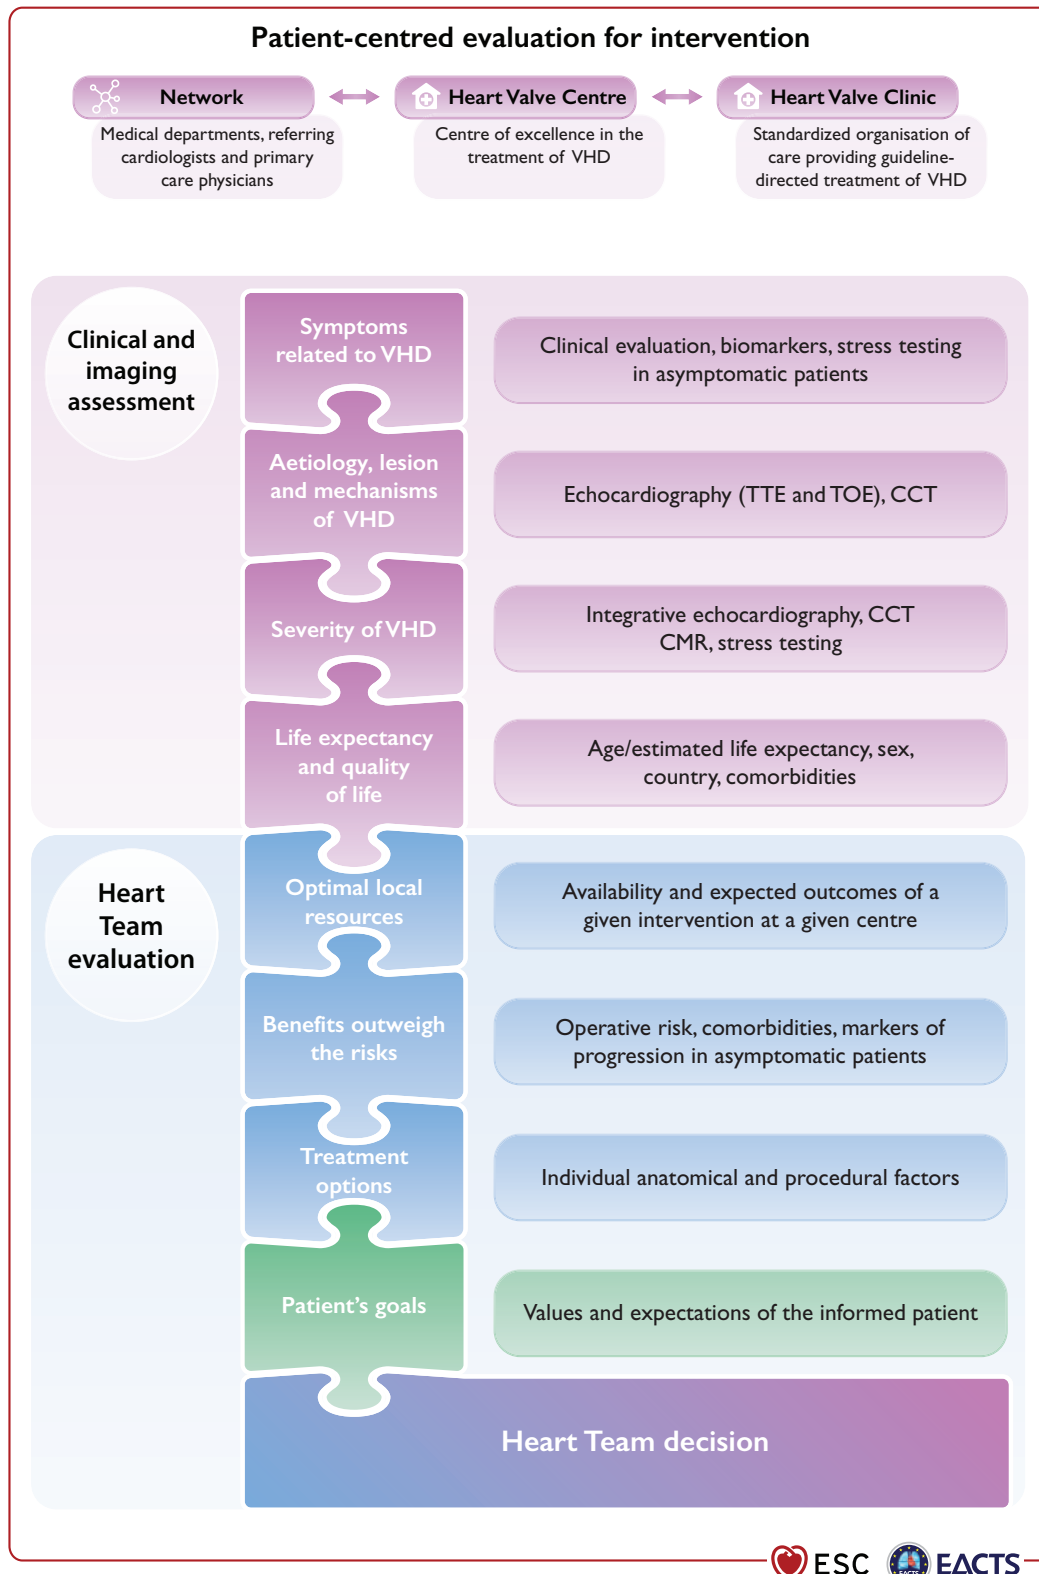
Patient-centred evaluation for intervention

Network
Medical departments, referring cardiologists and primary care physicians

Heart Valve Centre
Centre of excellence in the treatment of VHD

Heart Valve Clinic
Standardized organisation of care providing guideline-directed treatment of VHD

Clinical and imaging assessment

Symptoms related to VHD

Clinical evaluation, biomarkers, stress testing in asymptomatic patients

Aetiology, lesion and mechanisms of VHD

Echocardiography (TTE and TOE), CCT

Severity of VHD

Integrative echocardiography, CCT CMR, stress testing

Life expectancy and quality of life

Age/estimated life expectancy, sex, country, comorbidities

Heart Team evaluation

Optimal local resources

Availability and expected outcomes of a given intervention at a given centre

Benefits outweigh the risks

Operative risk, comorbidities, markers of progression in asymptomatic patients

Treatment options

Individual anatomical and procedural factors

Patient's goals

Values and expectations of the informed patient

Heart Team decision

ESC EACTS